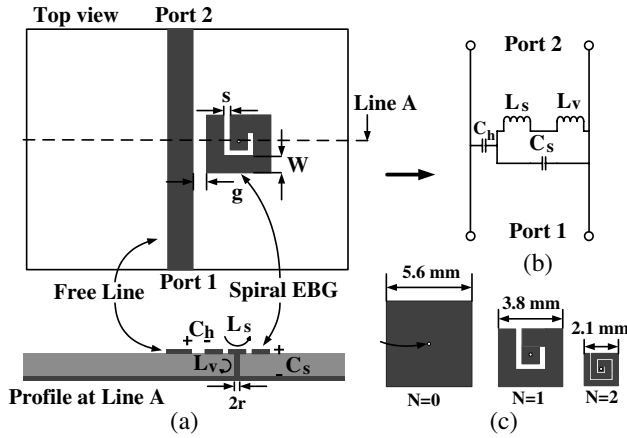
Top view

Port 2

s

Line A

W

g

Port 1

Free Line

Spiral EBG

$C_h$

$L_s$

$L_v$

$C_s$

Profile at Line A

2r

(a)

Port 2

$L_s$

$L_v$

$C_h$

$C_s$

Port 1

(b)

5.6 mm

3.8 mm

2.1 mm

N=0

N=1

N=2

(c)